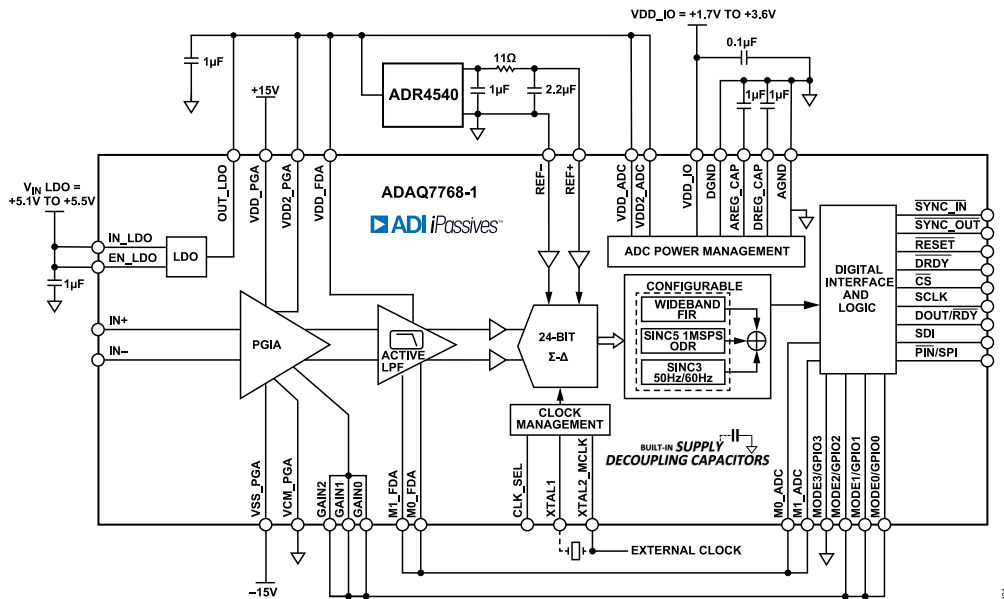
VDD_IO = +1.7V TO +3.6V

1µF

+15V

11Ω

ADR4540

1µF

2.2µF

0.1µF

1µF

1µF

$V_{IN}$ LDO = +5.1V TO +5.5V

OUT_LDO

VDD_PGA

VDD2_PGA

VDD_FDA

ADAQ7768-1

ADI iPassives

REF–

REF+

VDD_ADC

VDD2_ADC

VDD_IO

DGND

AREG_CAP

DREG_CAP

AGND

IN_LDO

EN_LDO

LDO

1µF

ADC POWER MANAGEMENT

DIGITAL INTERFACE AND LOGIC

$\overline{SYNC\_IN}$

$\overline{SYNC\_OUT}$

$\overline{RESET}$

$\overline{DRDY}$

$\overline{CS}$

SCLK

DOUT/$\overline{RDY}$

SDI

$\overline{PIN}$/SPI

CONFIGURABLE

WIDEBAND FIR

SINC5 1MSPS ODR

SINC3 50Hz/60Hz

IN+

IN–

PGIA

ACTIVE LPF

24-BIT Σ-Δ

CLOCK MANAGEMENT

BUILT-IN SUPPLY DECOUPLING CAPACITORS

VSS_PGA

VCM_PGA

GAIN2

GAIN1

GAIN0

M1_FDA

M0_FDA

CLK_SEL

XTAL1

XTAL2_MCLK

M0_ADC

M1_ADC

MODE3/GPIO3

MODE2/GPIO2

MODE1/GPIO1

MODE0/GPIO0

EXTERNAL CLOCK

–15V